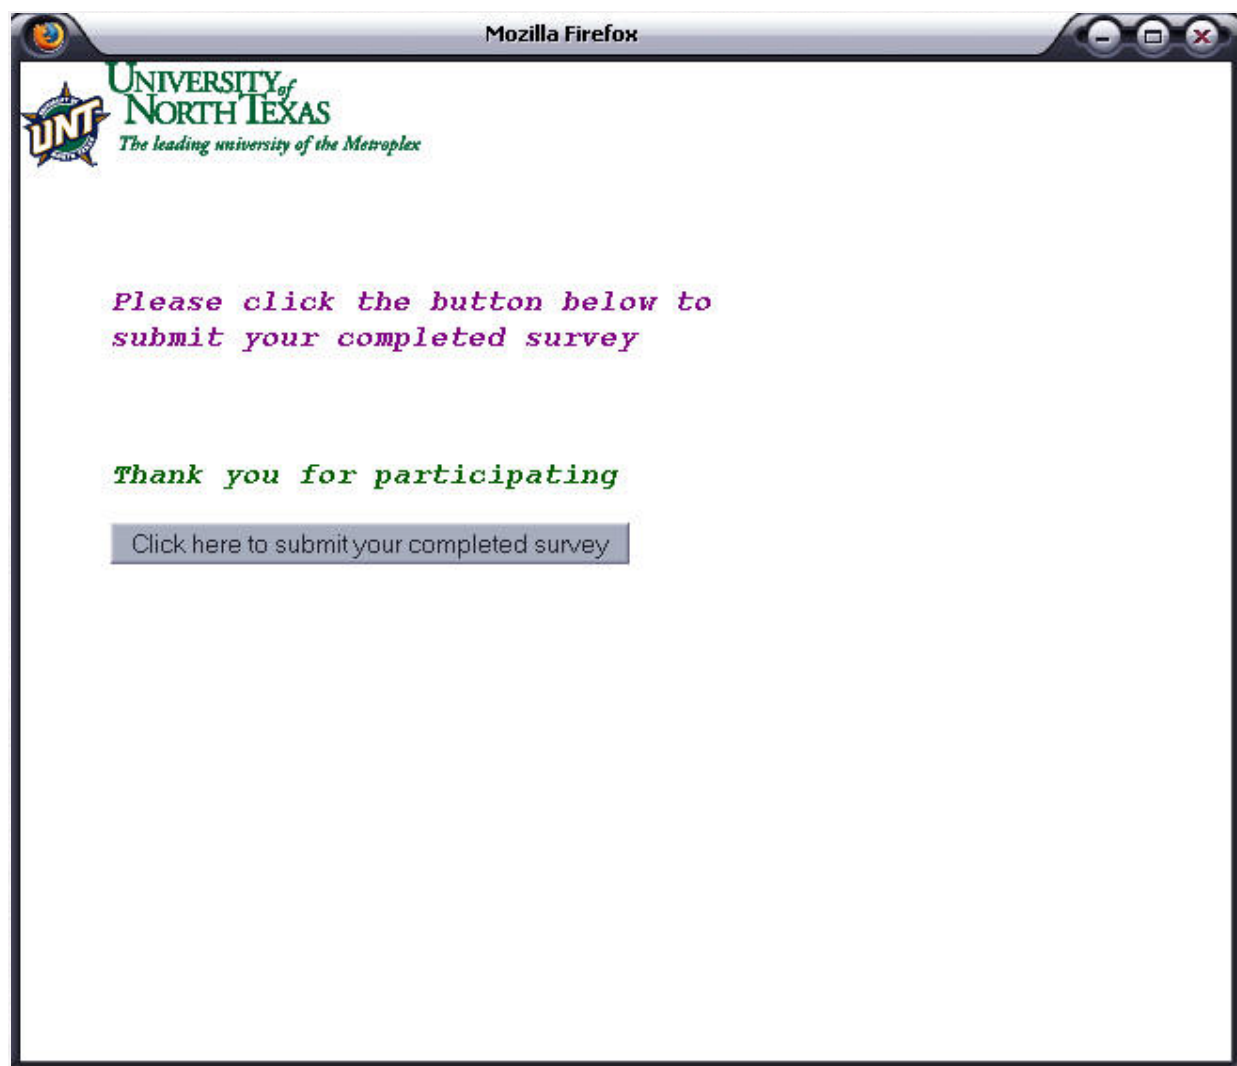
Mozilla Firefox

UNT

UNIVERSITY of NORTH TEXAS
The leading university of the Metroplex

Please click the button below to submit your completed survey

Thank you for participating

Click here to submit your completed survey